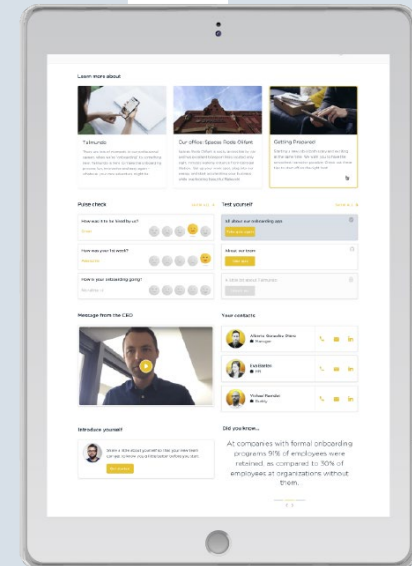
Learn more about

Talmundo

Our office: Spaces Rode Olifant

Getting Prepared

Pulse check

How was it to travel by car?

How was your first week?

How is your onboarding going?

Test yourself

All about our onboarding app

About our team

Message from the CEO

Your contacts

Introduce yourself

Did you know...

At companies with formal onboarding programs 91% of employees were retained, as compared to 30% of employees at organizations without them.